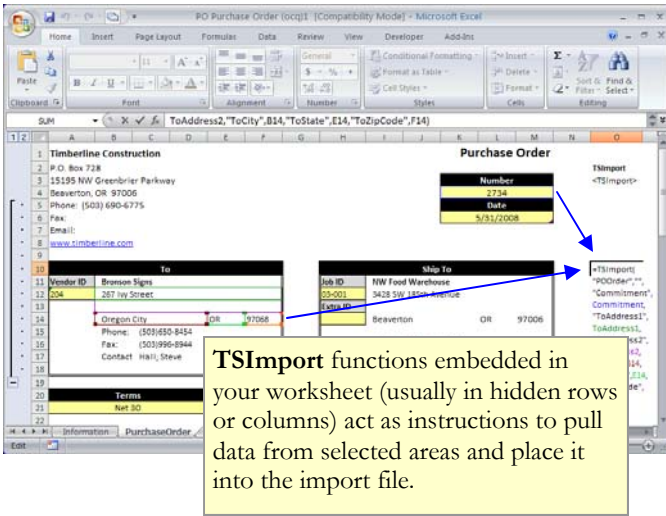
PO Purchase Order (ocq)1 [Compatibility Mode] - Microsoft Excel

Home Insert Page Layout Formulas Data Review View Developer Add-Ins

Paste Clipboard Font Alignment General Number Conditional Formatting Format as Table Cell Styles Styles Insert Delete Format Cells Sort & Filter Find & Select Editing

SUM ToAddress2,"ToCity",B14,"ToState",E14,"ToZipCode",F14)

| | A | B | C | D | E | F | G | H | I | J | K | L | M | N | O |
|---|---|---|---|---|---|---|---|---|---|---|---|---|---|---|---|
| 1 | Timberline Construction | | | | | | | | | | Purchase Order | | | | TSImport |
| 2 | P.O. Box 728 | | | | | | | | | | | | | | <TSImport> |
| 3 | 15195 NW Greenbrier Parkway | | | | | | | | | | Number | | | | |
| 4 | Beaverton, OR 97006 | | | | | | | | | | 2734 | | | | |
| 5 | Phone: (503) 690-6775 | | | | | | | | | | Date | | | | |
| 6 | Fax: | | | | | | | | | | 5/31/2008 | | | | |
| 7 | Email: | | | | | | | | | | | | | | |
| 8 | www.timberline.com | | | | | | | | | | | | | | |
| 10 | | To | | | | | | | Ship To | | | | | | =TSImport( |
| 11 | Vendor ID | Bronson Signs | | | | | | Job ID | NW Food Warehouse | | | | | | "POOrder","", |
| 12 | 204 | 267 Ivy Street | | | | | | 03-001 | 3428 SW 185th Avenue | | | | | | "Commitment", |
| 13 | | | | | | | | Extra ID | | | | | | | Commitment, |
| 14 | | Oregon City | | | OR | 97068 | | | Beaverton | | OR | 97006 | | | "ToAddress1", |
| 15 | | Phone: | (503)650-8454 | | | | | | | | | | | | ToAddress1, |
| 16 | | Fax: | (503)996-8944 | | | | | | | | | | | | |
| 17 | | Contact | Hall, Steve | | | | | | | | | | | | |
| 20 | | Terms | | | | | | | | | | | | | |
| 21 | | Net 30 | | | | | | | | | | | | | |

Information PurchaseOrder

Edit

TSImport functions embedded in your worksheet (usually in hidden rows or columns) act as instructions to pull data from selected areas and place it into the import file.